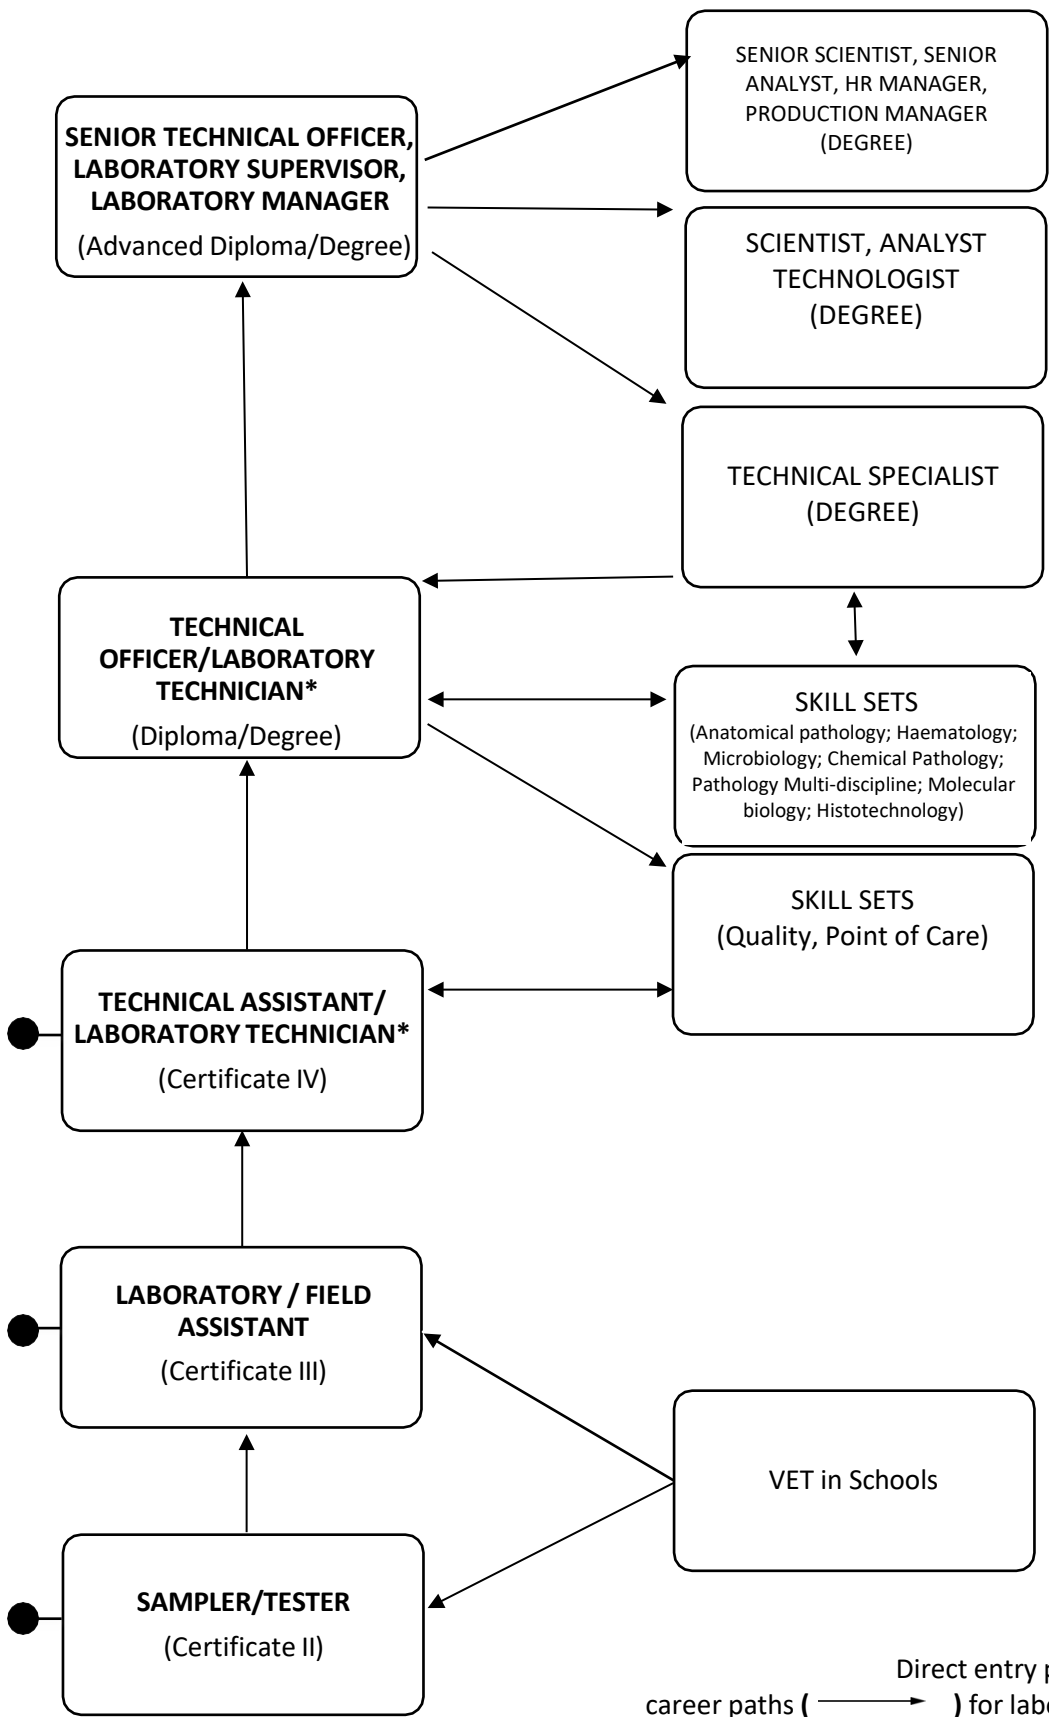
SENIOR SCIENTIST, SENIOR ANALYST, HR MANAGER, PRODUCTION MANAGER (DEGREE)

SENIOR TECHNICAL OFFICER, LABORATORY SUPERVISOR, LABORATORY MANAGER
(Advanced Diploma/Degree)

SCIENTIST, ANALYST TECHNOLOGIST (DEGREE)

TECHNICAL SPECIALIST (DEGREE)

TECHNICAL OFFICER/LABORATORY TECHNICIAN*
(Diploma/Degree)

SKILL SETS
(Anatomical pathology; Haematology; Microbiology; Chemical Pathology; Pathology Multi-discipline; Molecular biology; Histotechnology)

SKILL SETS
(Quality, Point of Care)

TECHNICAL ASSISTANT/ LABORATORY TECHNICIAN*
(Certificate IV)

LABORATORY / FIELD ASSISTANT
(Certificate III)

VET in Schools

SAMPLER/TESTER
(Certificate II)

Direct entry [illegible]
career paths ( ) for lab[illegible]